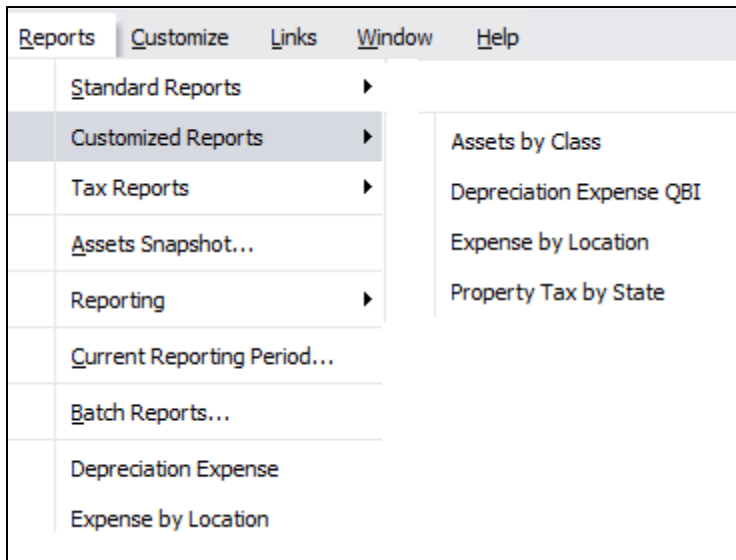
Reports Customize Links Window Help

Standard Reports
Customized Reports
Tax Reports
Assets Snapshot...
Reporting
Current Reporting Period...
Batch Reports...
Depreciation Expense
Expense by Location

Assets by Class
Depreciation Expense QBI
Expense by Location
Property Tax by State